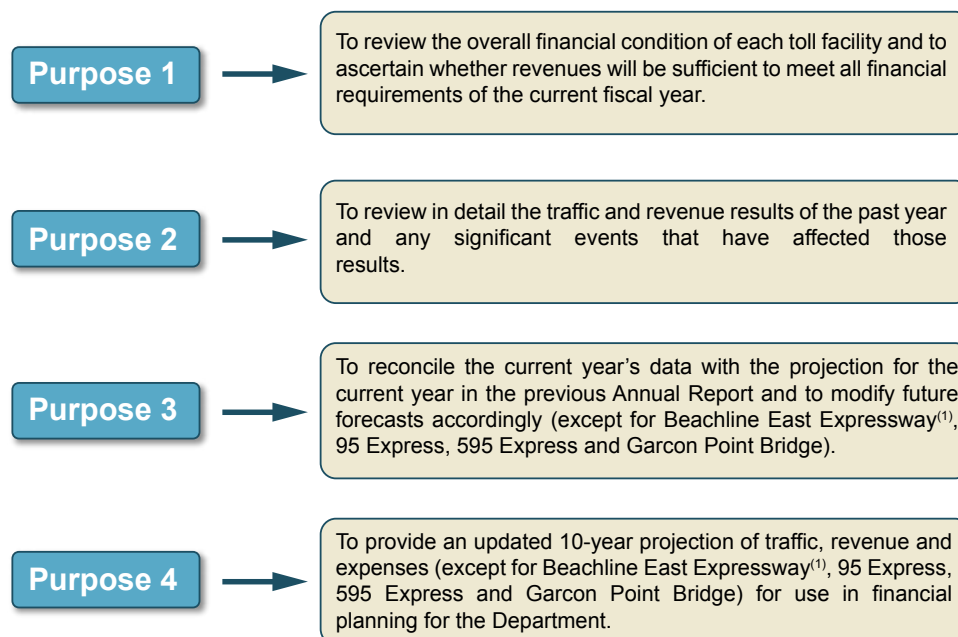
Purpose 1

To review the overall financial condition of each toll facility and to ascertain whether revenues will be sufficient to meet all financial requirements of the current fiscal year.

Purpose 2

To review in detail the traffic and revenue results of the past year and any significant events that have affected those results.

Purpose 3

To reconcile the current year's data with the projection for the current year in the previous Annual Report and to modify future forecasts accordingly (except for Beachline East Expressway$^{(1)}$, 95 Express, 595 Express and Garcon Point Bridge).

Purpose 4

To provide an updated 10-year projection of traffic, revenue and expenses (except for Beachline East Expressway$^{(1)}$, 95 Express, 595 Express and Garcon Point Bridge) for use in financial planning for the Department.